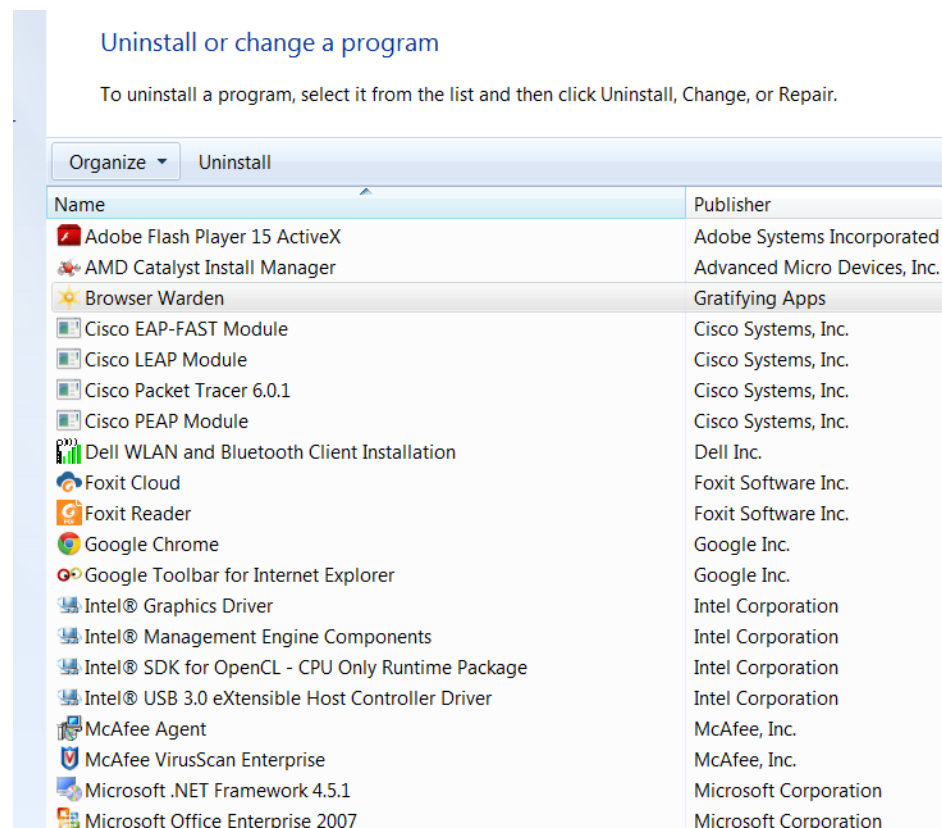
Uninstall or change a program

To uninstall a program, select it from the list and then click Uninstall, Change, or Repair.

Organize ▾ Uninstall

| Name | Publisher |
|---|---|
| Adobe Flash Player 15 ActiveX | Adobe Systems Incorporated |
| AMD Catalyst Install Manager | Advanced Micro Devices, Inc. |
| Browser Warden | Gratifying Apps |
| Cisco EAP-FAST Module | Cisco Systems, Inc. |
| Cisco LEAP Module | Cisco Systems, Inc. |
| Cisco Packet Tracer 6.0.1 | Cisco Systems, Inc. |
| Cisco PEAP Module | Cisco Systems, Inc. |
| Dell WLAN and Bluetooth Client Installation | Dell Inc. |
| Foxit Cloud | Foxit Software Inc. |
| Foxit Reader | Foxit Software Inc. |
| Google Chrome | Google Inc. |
| Google Toolbar for Internet Explorer | Google Inc. |
| Intel® Graphics Driver | Intel Corporation |
| Intel® Management Engine Components | Intel Corporation |
| Intel® SDK for OpenCL - CPU Only Runtime Package | Intel Corporation |
| Intel® USB 3.0 eXtensible Host Controller Driver | Intel Corporation |
| McAfee Agent | McAfee, Inc. |
| McAfee VirusScan Enterprise | McAfee, Inc. |
| Microsoft .NET Framework 4.5.1 | Microsoft Corporation |
| Microsoft Office Enterprise 2007 | Microsoft Corporation |